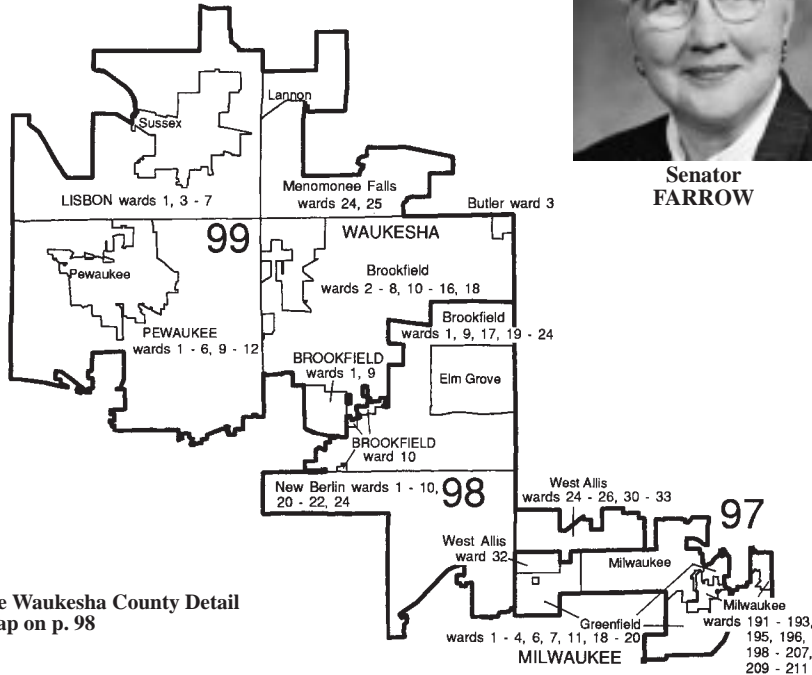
Senator
FARROW

Lannon

Sussex

LISBON wards 1, 3 - 7

Menomonee Falls
wards 24, 25

Butler ward 3

99

WAUKESHA

Pewaukee

Brookfield
wards 2 - 8, 10 - 16, 18

Brookfield
wards 1, 9, 17, 19 - 24

PEWAUKEE
wards 1 - 6, 9 - 12

BROOKFIELD
wards 1, 9

Elm Grove

BROOKFIELD
ward 10

New Berlin wards 1 - 10,
20 - 22, 24

98

West Allis
wards 24 - 26, 30 - 33

97

West Allis
ward 32

Milwaukee

Milwaukee

Greenfield
wards 1 - 4, 6, 7, 11, 18 - 20

wards 191 - 193,
195, 196,
198 - 207,
209 - 211

MILWAUKEE

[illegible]e Waukesha County Detail
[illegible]ap on p. 98